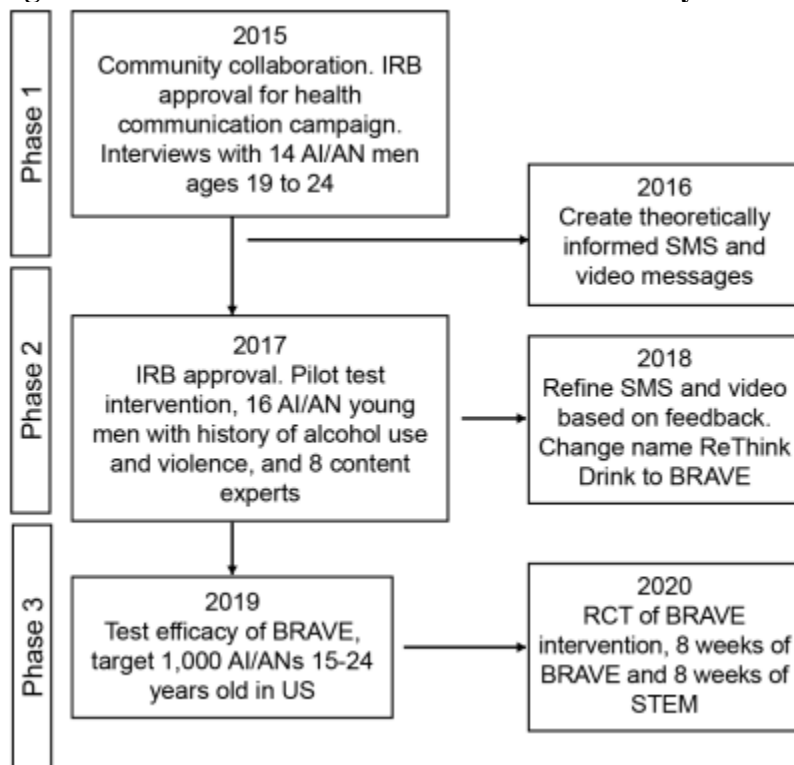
Phase 1

2015
Community collaboration. IRB approval for health communication campaign. Interviews with 14 AI/AN men ages 19 to 24

2016
Create theoretically informed SMS and video messages

Phase 2

2017
IRB approval. Pilot test intervention, 16 AI/AN young men with history of alcohol use and violence, and 8 content experts

2018
Refine SMS and video based on feedback. Change name ReThink Drink to BRAVE

Phase 3

2019
Test efficacy of BRAVE, target 1,000 AI/ANs 15-24 years old in US

2020
RCT of BRAVE intervention, 8 weeks of BRAVE and 8 weeks of STEM